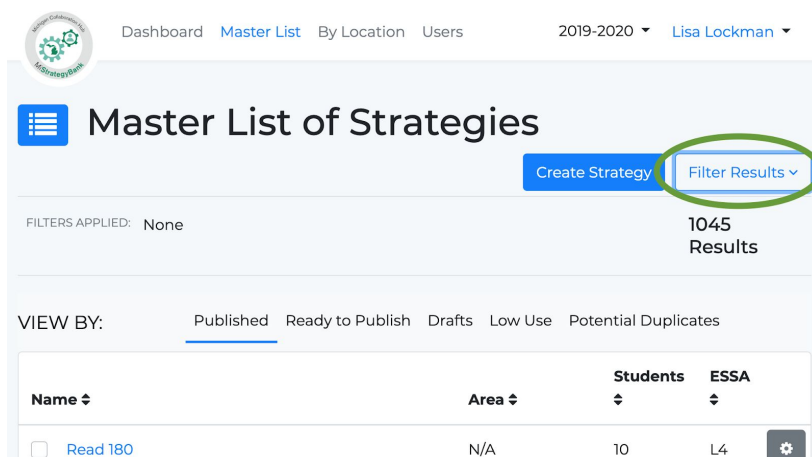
Michigan Collaboration Hub
MiStrategyBank

Dashboard Master List By Location Users 2019-2020 Lisa Lockman

Master List of Strategies

Create Strategy Filter Results

FILTERS APPLIED: None

1045 Results

VIEW BY: Published Ready to Publish Drafts Low Use Potential Duplicates

| Name | Area | Students | ESSA |
|---|---|---|---|
| Read 180 | N/A | 10 | L4 |